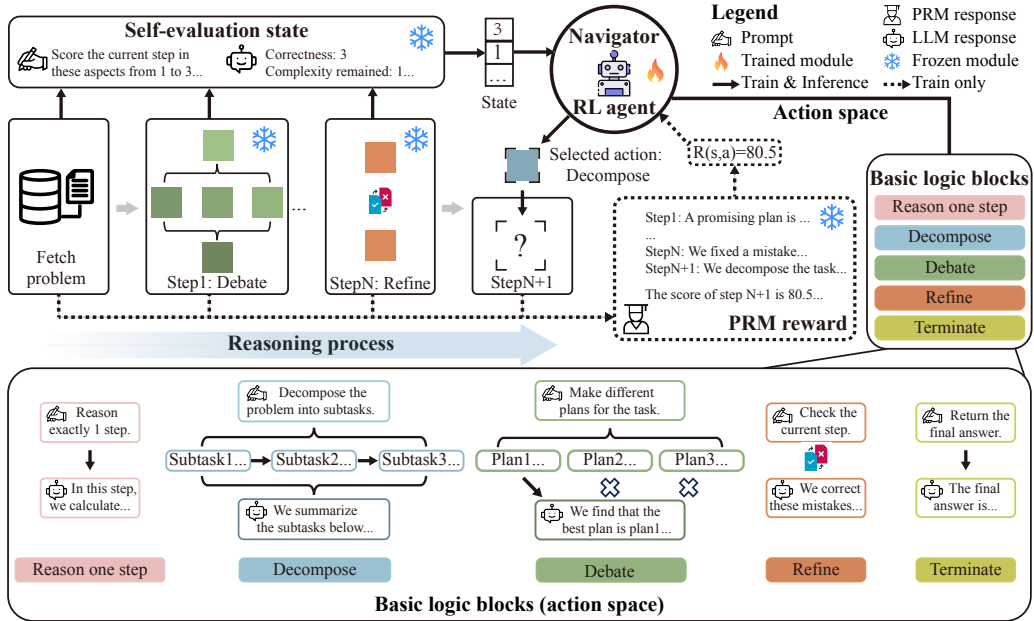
Self-evaluation state

Score the current step in these aspects from 1 to 3...

Correctness: 3
Complexity remained: 1...

3
1
...
State

Navigator
RL agent

Legend
Prompt
Trained module
Train & Inference
PRM response
LLM response
Frozen module
Train only

Action space

Fetch problem

Step1: Debate

...

StepN: Refine

Selected action: Decompose

R(s,a)=80.5

?
StepN+1

Step1: A promising plan is ...
...
StepN: We fixed a mistake...
StepN+1: We decompose the task...
The score of step N+1 is 80.5...

PRM reward

Basic logic blocks
Reason one step
Decompose
Debate
Refine
Terminate

Reasoning process

Reason exactly 1 step.

In this step, we calculate...

Decompose the problem into subtasks.

Subtask1...
Subtask2...
Subtask3...

We summarize the subtasks below...

Make different plans for the task.

Plan1...
Plan2...
Plan3...

We find that the best plan is plan1...

Check the current step.

We correct these mistakes...

Return the final answer.

The final answer is...

Reason one step
Decompose
Debate
Refine
Terminate

Basic logic blocks (action space)